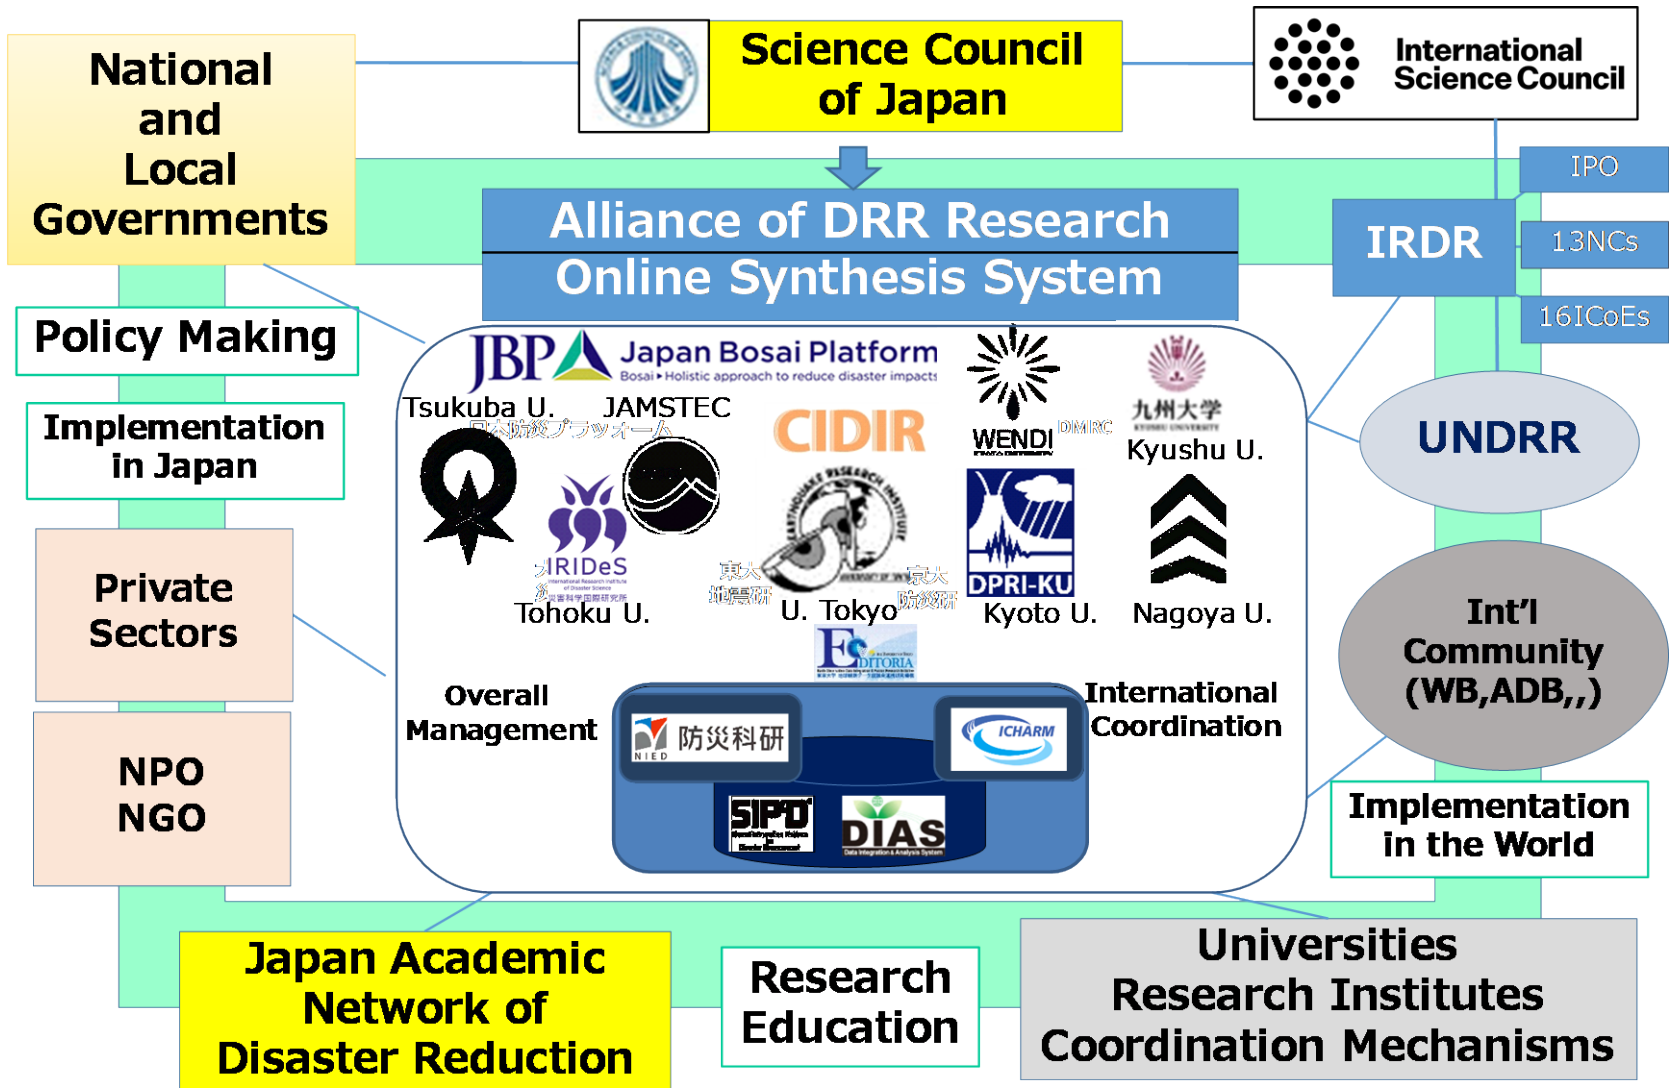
National and Local Governments

Science Council of Japan

International Science Council

Alliance of DRR Research Online Synthesis System

IRDR

IPO

13NCs

16ICoEs

Policy Making

Implementation in Japan

Private Sectors

NPO NGO

JBP Japan Bosai Platform
Bosai ▸ Holistic approach to reduce disaster impacts

日本防災プラットフォーム

Tsukuba U.

JAMSTEC

CIDIR

WENDI

DMRC

九州大学

Kyushu U.

IRIDeS

Tohoku U.

東大 地震研

U. Tokyo

京大 防災研

DPRI-KU

Kyoto U.

Nagoya U.

EDITORIA

Overall Management

防災科研

NIED

ICHARM

International Coordination

SIP

DIAS

UNDRR

Int'l Community (WB,ADB,,)

Implementation in the World

Japan Academic Network of Disaster Reduction

Research Education

Universities Research Institutes Coordination Mechanisms